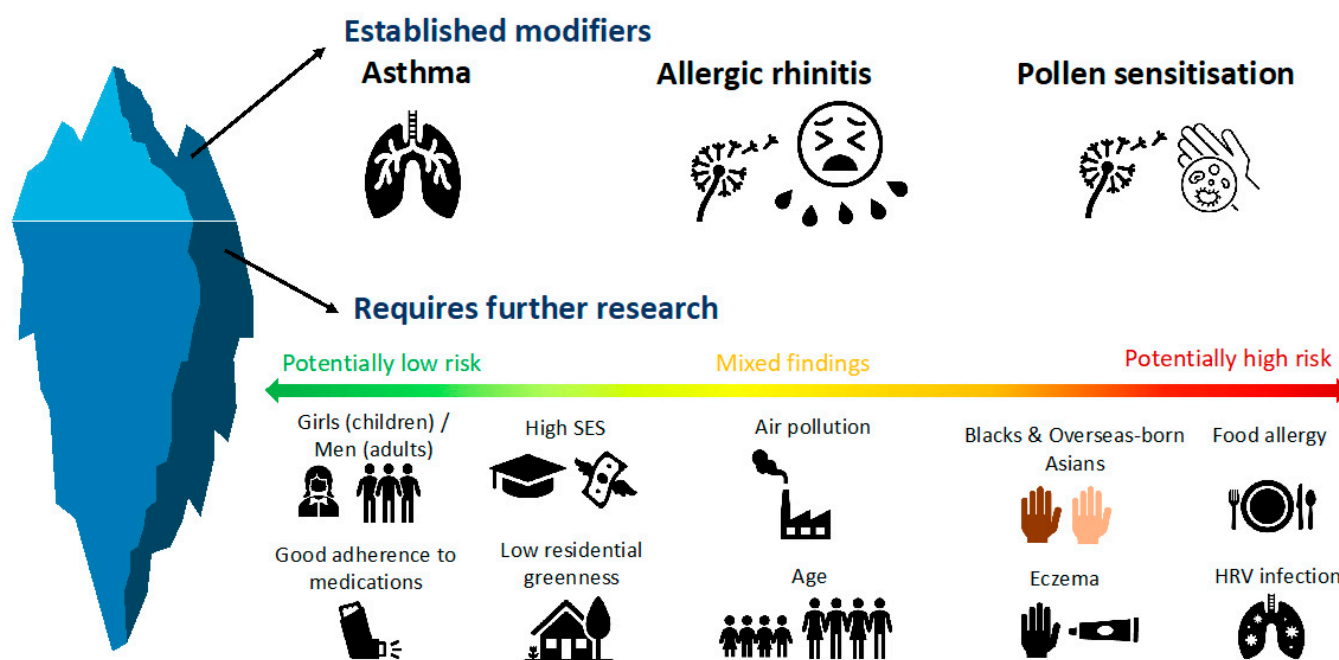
Established modifiers

Asthma

Allergic rhinitis

Pollen sensitisation

Requires further research

Potentially low risk

Mixed findings

Potentially high risk

Girls (children) / Men (adults)

High SES

Air pollution

Blacks & Overseas-born Asians

Food allergy

Good adherence to medications

Low residential greenness

Age

Eczema

HRV infection